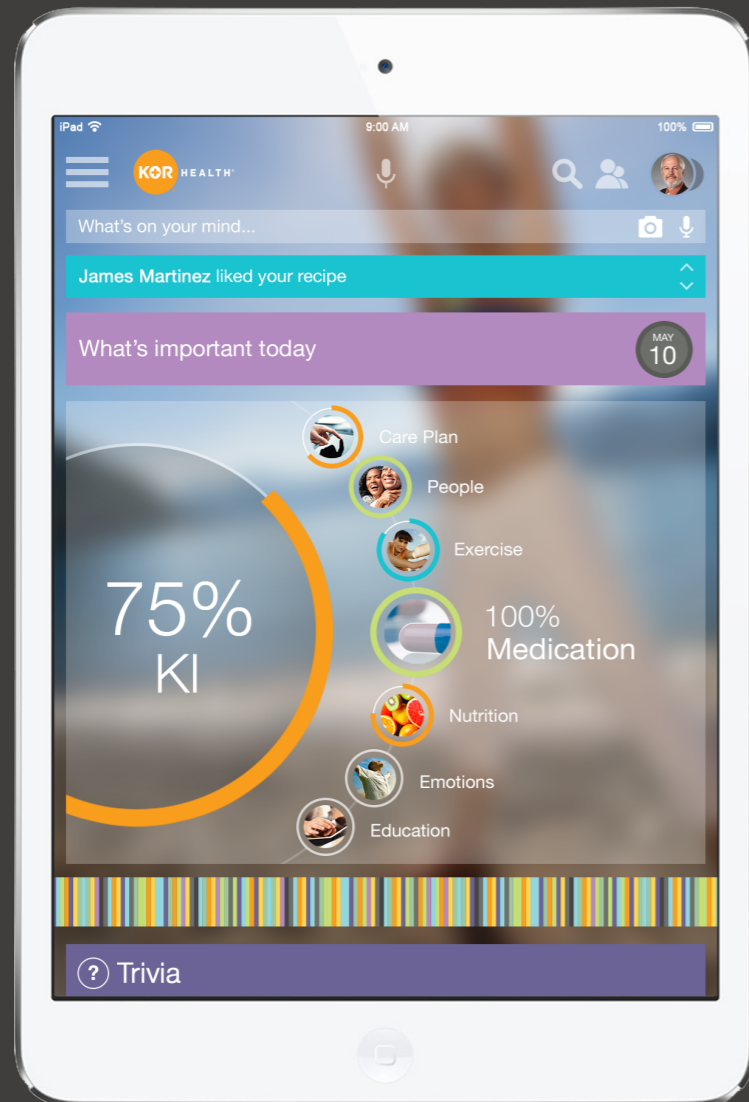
iPad 9:00 AM 100%

KOR HEALTH

What's on your mind...

James Martinez liked your recipe

What's important today

MAY 10

Care Plan

People

Exercise

75% KI

100% Medication

Nutrition

Emotions

Education

? Trivia